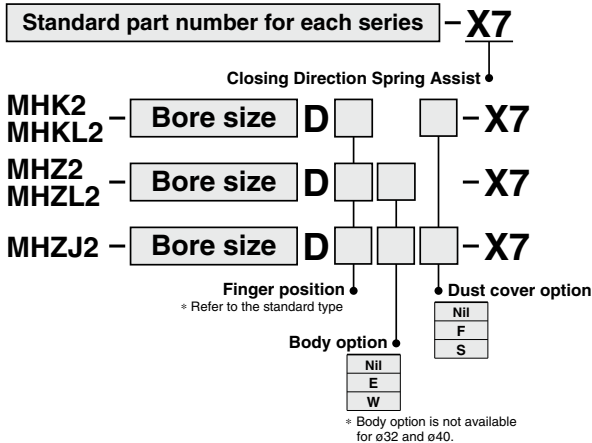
Standard part number for each series – X7

Closing Direction Spring Assist

MHK2
MHKL2 – Bore size D – X7

MHZ2
MHZL2 – Bore size D – X7

MHZJ2 – Bore size D – X7

Finger position
∗ Refer to the standard type

Dust cover option

| Nil |
|---|
| F |
| S |

Body option

| Nil |
|---|
| E |
| W |

∗ Body option is not available for ø32 and ø40.